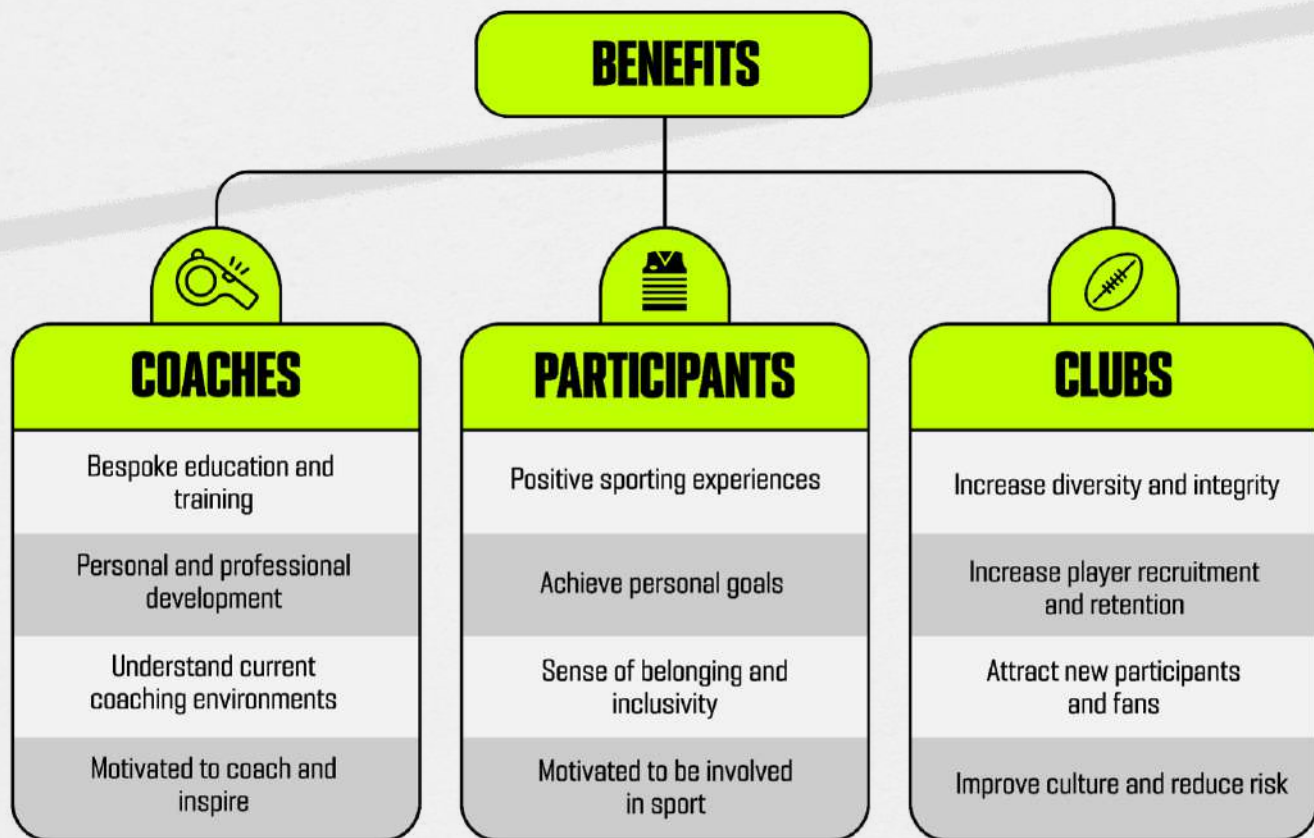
BENEFITS

COACHES

Bespoke education and training

Personal and professional development

Understand current coaching environments

Motivated to coach and inspire

PARTICIPANTS

Positive sporting experiences

Achieve personal goals

Sense of belonging and inclusivity

Motivated to be involved in sport

CLUBS

Increase diversity and integrity

Increase player recruitment and retention

Attract new participants and fans

Improve culture and reduce risk